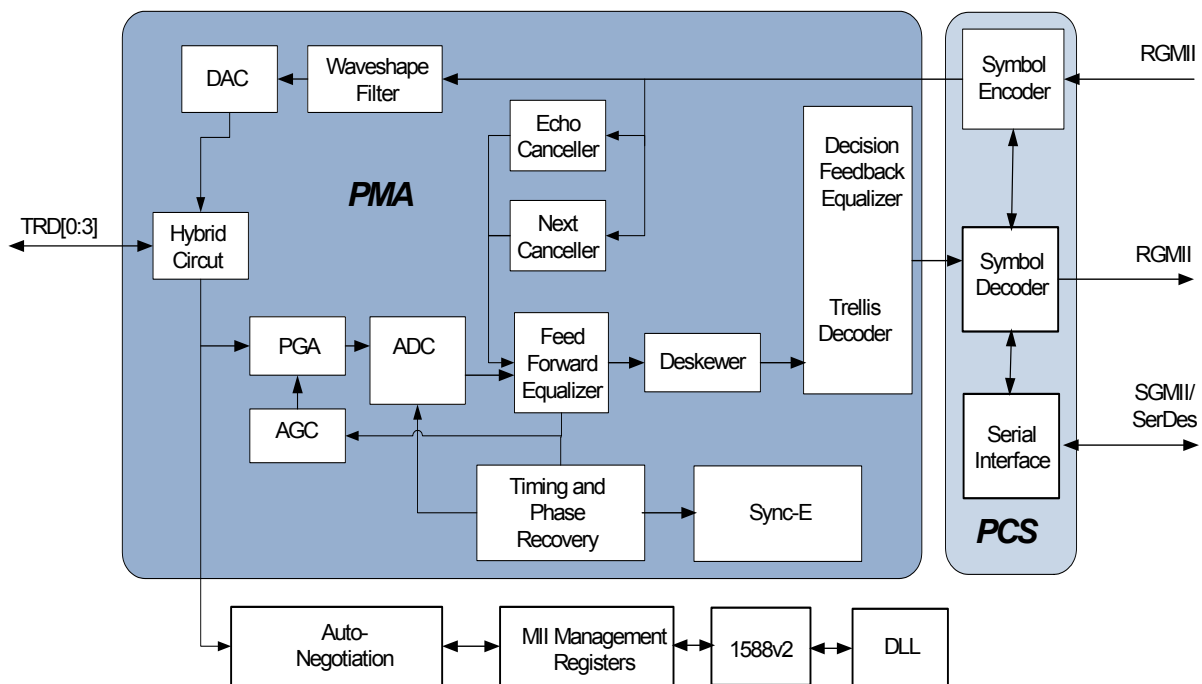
DAC

Waveshape Filter

Symbol Encoder

RGMII

Echo Canceller

Decision Feedback Equalizer

PMA

TRD[0:3]

Hybrid Circut

Next Canceller

Symbol Decoder

RGMII

Trellis Decoder

PGA

ADC

Feed Forward Equalizer

Deskewer

SGMII/ SerDes

AGC

Serial Interface

Timing and Phase Recovery

Sync-E

PCS

Auto-Negotiation

MII Management Registers

1588v2

DLL